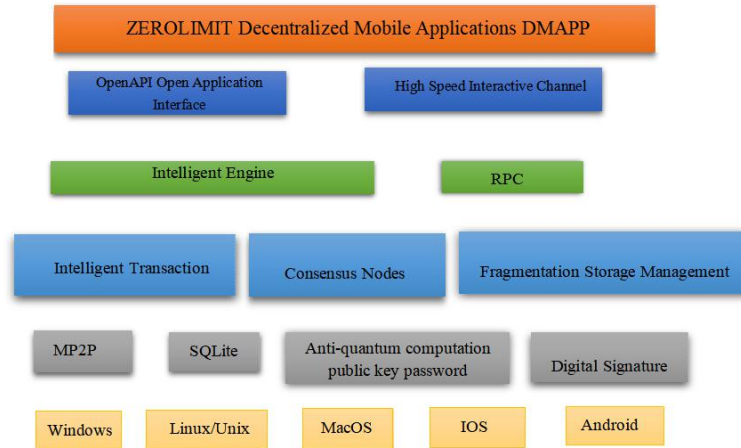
ZEROLIMIT Decentralized Mobile Applications DMAPP

OpenAPI Open Application Interface

High Speed Interactive Channel

Intelligent Engine

RPC

Intelligent Transaction

Consensus Nodes

Fragmentation Storage Management

MP2P

SQLite

Anti-quantum computation public key password

Digital Signature

Windows

Linux/Unix

MacOS

IOS

Android